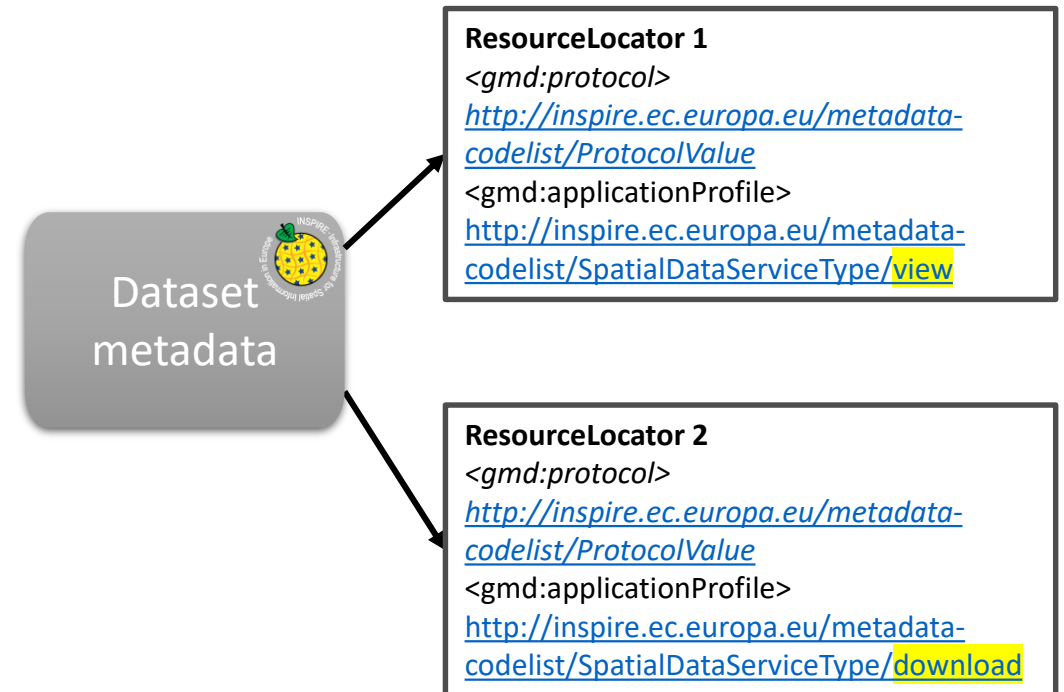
Dataset metadata

INSPIRE Infrastructure for Spatial Information in Europe

ResourceLocator 1
<gmd:protocol>
http://inspire.ec.europa.eu/metadata-codelist/ProtocolValue
<gmd:applicationProfile>
http://inspire.ec.europa.eu/metadata-codelist/SpatialDataServiceType/view

ResourceLocator 2
<gmd:protocol>
http://inspire.ec.europa.eu/metadata-codelist/ProtocolValue
<gmd:applicationProfile>
http://inspire.ec.europa.eu/metadata-codelist/SpatialDataServiceType/download